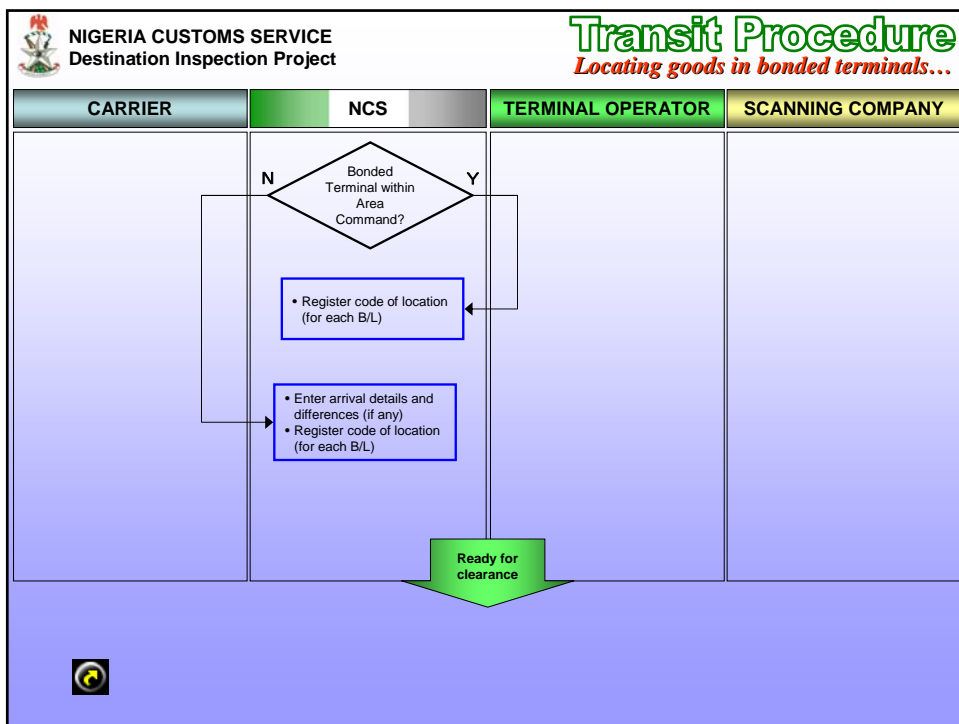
NIGERIA CUSTOMS SERVICE
Destination Inspection Project

Transit Procedure
Locating goods in bonded terminals…

| CARRIER | NCS | TERMINAL OPERATOR | SCANNING COMPANY |
|---|---|---|---|

N

Bonded Terminal within Area Command?

Y

• Register code of location (for each B/L)

• Enter arrival details and differences (if any)
• Register code of location (for each B/L)

Ready for clearance